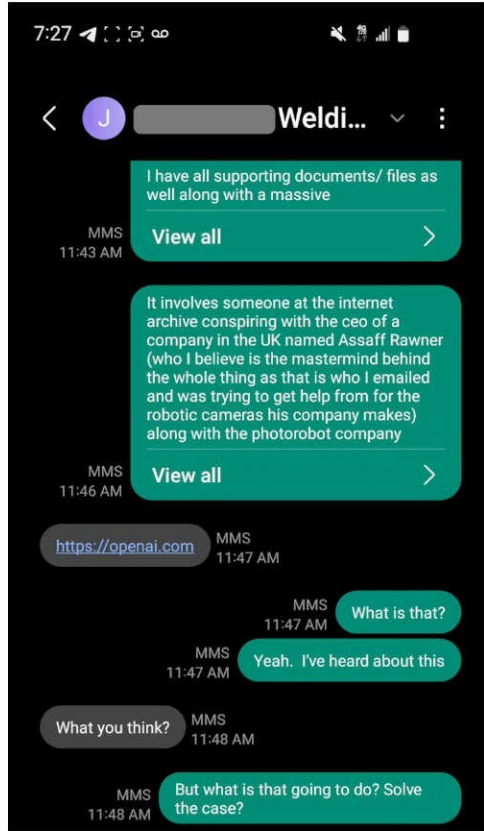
7:27

J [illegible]Weldi...

I have all supporting documents/ files as well along with a massive

MMS
11:43 AM

View all

It involves someone at the internet archive conspiring with the ceo of a company in the UK named Assaff Rawner (who I believe is the mastermind behind the whole thing as that is who I emailed and was trying to get help from for the robotic cameras his company makes) along with the photorobot company

MMS
11:46 AM

View all

https://openai.com

MMS
11:47 AM

MMS
11:47 AM

What is that?

MMS
11:47 AM

Yeah. I've heard about this

What you think?

MMS
11:48 AM

MMS
11:48 AM

But what is that going to do? Solve the case?